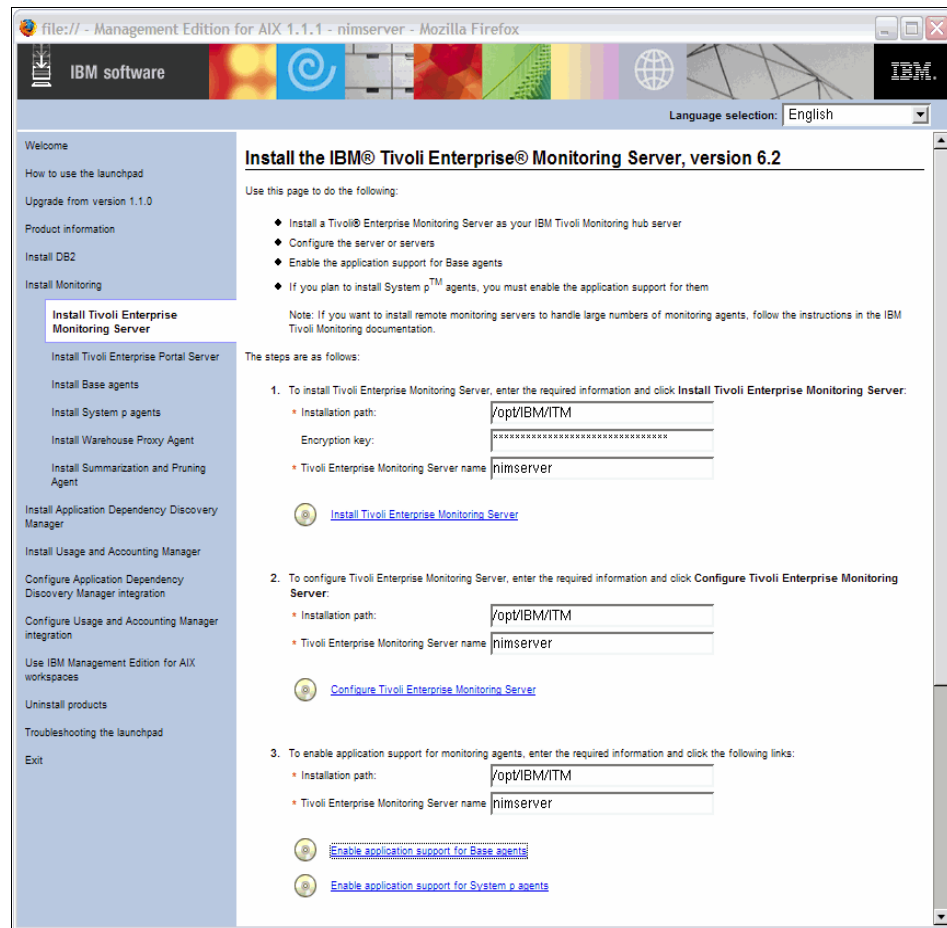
file:// - Management Edition for AIX 1.1.1 - nimserver - Mozilla Firefox

IBM software

IBM.

Language selection: English

Welcome

How to use the launchpad

Upgrade from version 1.1.0

Product information

Install DB2

Install Monitoring

Install Tivoli Enterprise Monitoring Server

Install Tivoli Enterprise Portal Server

Install Base agents

Install System p agents

Install Warehouse Proxy Agent

Install Summarization and Pruning Agent

Install Application Dependency Discovery Manager

Install Usage and Accounting Manager

Configure Application Dependency Discovery Manager integration

Configure Usage and Accounting Manager integration

Use IBM Management Edition for AIX workspaces

Uninstall products

Troubleshooting the launchpad

Exit

Install the IBM® Tivoli Enterprise® Monitoring Server, version 6.2

Use this page to do the following:

- Install a Tivoli® Enterprise Monitoring Server as your IBM Tivoli Monitoring hub server
- Configure the server or servers
- Enable the application support for Base agents
- If you plan to install System p$^{TM}$ agents, you must enable the application support for them

Note: If you want to install remote monitoring servers to handle large numbers of monitoring agents, follow the instructions in the IBM Tivoli Monitoring documentation.

The steps are as follows:

1. To install Tivoli Enterprise Monitoring Server, enter the required information and click Install Tivoli Enterprise Monitoring Server:

* Installation path: /opt/IBM/ITM

Encryption key: ********************************

* Tivoli Enterprise Monitoring Server name nimserver

Install Tivoli Enterprise Monitoring Server

2. To configure Tivoli Enterprise Monitoring Server, enter the required information and click Configure Tivoli Enterprise Monitoring Server:

* Installation path: /opt/IBM/ITM

* Tivoli Enterprise Monitoring Server name nimserver

Configure Tivoli Enterprise Monitoring Server

3. To enable application support for monitoring agents, enter the required information and click the following links:

* Installation path: /opt/IBM/ITM

* Tivoli Enterprise Monitoring Server name nimserver

Enable application support for Base agents

Enable application support for System p agents